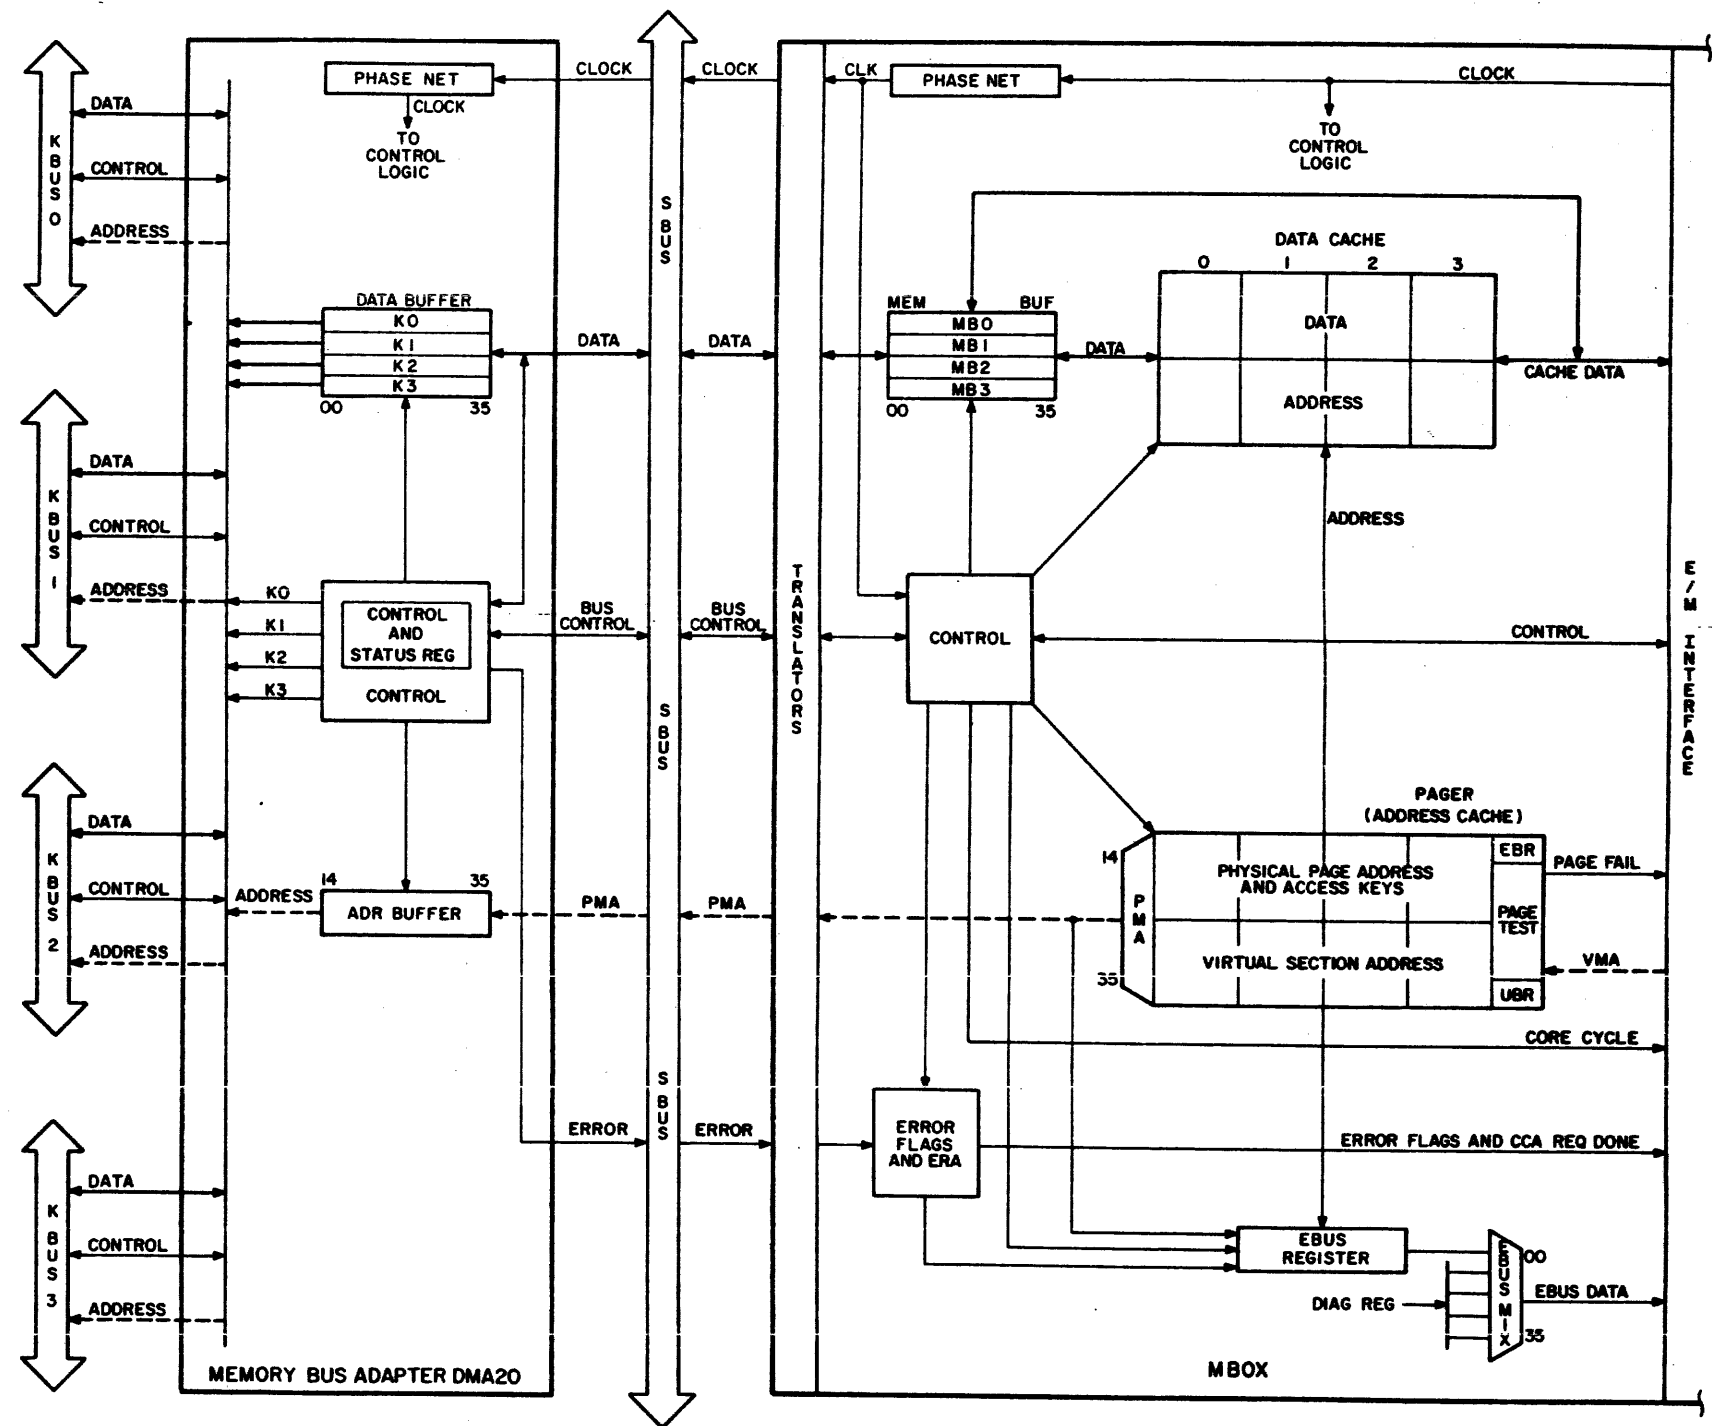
KBUS 0
DATA
CONTROL
ADDRESS

KBUS 1
DATA
CONTROL
ADDRESS

KBUS 2
DATA
CONTROL
ADDRESS

KBUS 3
DATA
CONTROL
ADDRESS

PHASE NET
CLOCK
CLOCK
TO CONTROL LOGIC

DATA BUFFER
K0
K1
K2
K3
00
35

DATA

K0
K1
K2
K3
CONTROL AND STATUS REG
CONTROL
BUS CONTROL

ADDRESS
14
35
ADR BUFFER
PMA

ERROR

MEMORY BUS ADAPTER DMA20

SBUS
SBUS
SBUS

CLOCK
DATA
BUS CONTROL
PMA
ERROR

TRANSLATORS

CLK
PHASE NET
CLOCK
TO CONTROL LOGIC

DATA CACHE
0
1
2
3
DATA
ADDRESS
CACHE DATA

MEM
BUF
MB0
MB1
MB2
MB3
00
35
DATA

ADDRESS

CONTROL
CONTROL

PAGER (ADDRESS CACHE)
14
PMA
35
PHYSICAL PAGE ADDRESS AND ACCESS KEYS
VIRTUAL SECTION ADDRESS
EBR
PAGE TEST
UBR
PAGE FAIL
VMA

CORE CYCLE

ERROR FLAGS AND ERA
ERROR FLAGS AND CCA REQ DONE

EBUS REGISTER
EBUS MIX
00
35
EBUS DATA
DIAG REG

MBOX

E/M INTERFACE